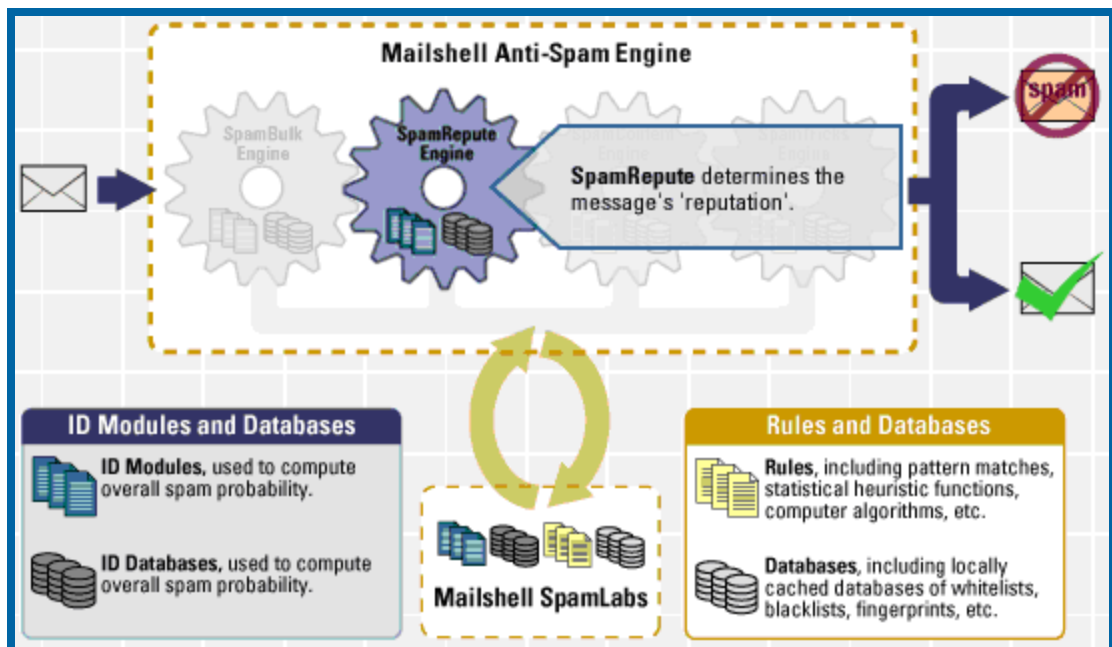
Mailshell Anti-Spam Engine

SpamBulk Engine

SpamRepute Engine

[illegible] Engine

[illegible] Engine

SpamRepute determines the message's 'reputation'.

spam

ID Modules and Databases

ID Modules, used to compute overall spam probability.

ID Databases, used to compute overall spam probability.

Mailshell SpamLabs

Rules and Databases

Rules, including pattern matches, statistical heuristic functions, computer algorithms, etc.

Databases, including locally cached databases of whitelists, blacklists, fingerprints, etc.